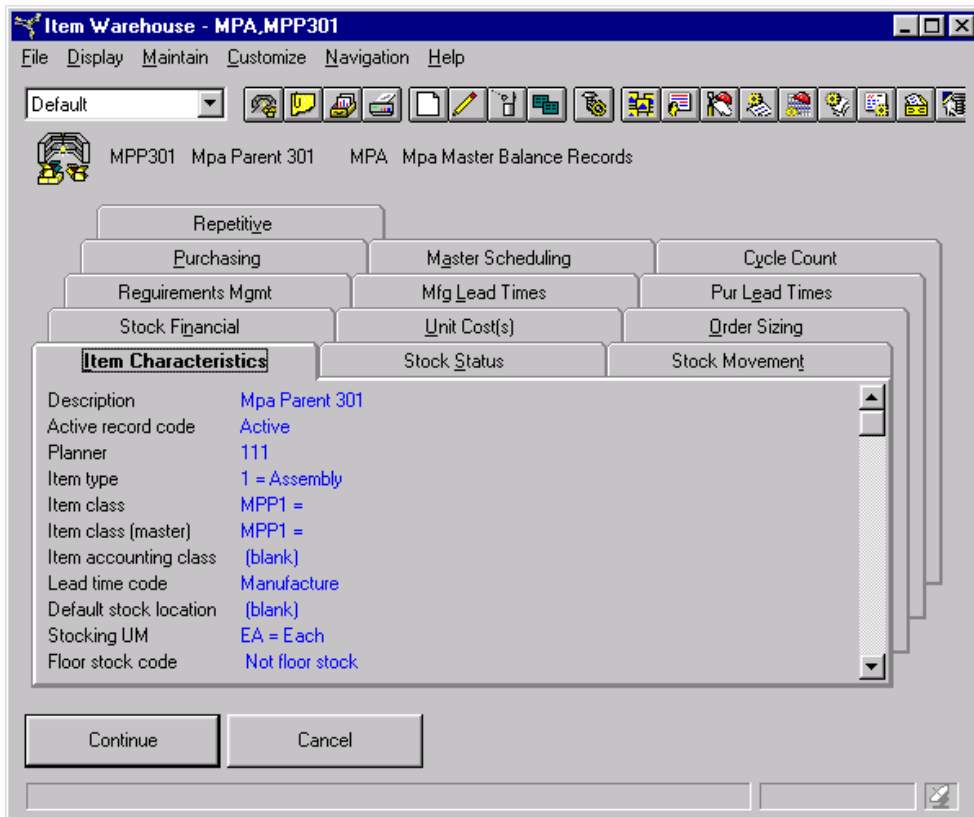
Item Warehouse - MPA,MPP301

File Display Maintain Customize Navigation Help

Default

MPP301 Mpa Parent 301 MPA Mpa Master Balance Records

Repetitive

Purchasing

Master Scheduling

Cycle Count

Requirements Mgmt

Mfg Lead Times

Pur Lead Times

Stock Financial

Unit Cost(s)

Order Sizing

Item Characteristics

Stock Status

Stock Movement

| | |
|---|---|
| Description | Mpa Parent 301 |
| Active record code | Active |
| Planner | 111 |
| Item type | 1 = Assembly |
| Item class | MPP1 = |
| Item class (master) | MPP1 = |
| Item accounting class | (blank) |
| Lead time code | Manufacture |
| Default stock location | (blank) |
| Stocking UM | EA = Each |
| Floor stock code | Not floor stock |

Continue

Cancel